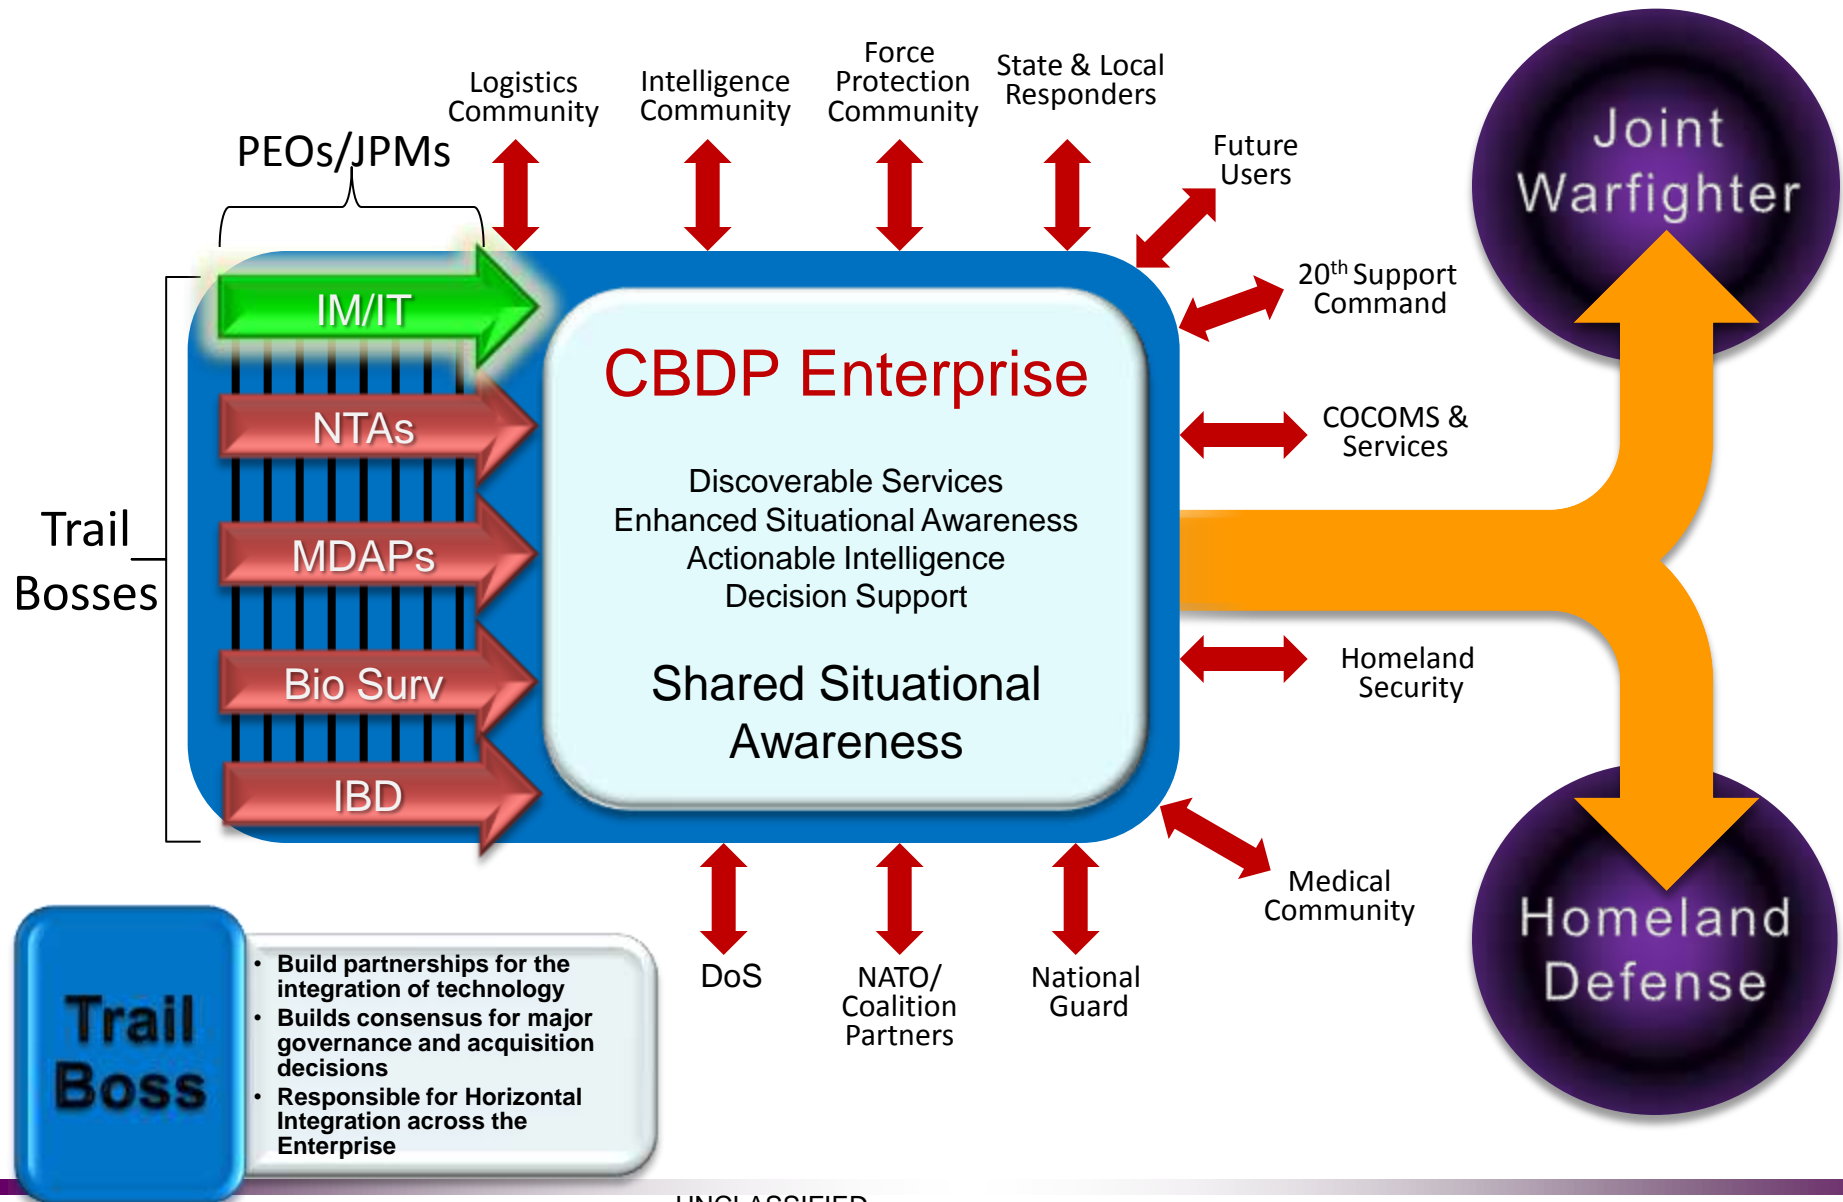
Logistics Community

Intelligence Community

Force Protection Community

State & Local Responders

PEOs/JPMs

Future Users

Joint Warfighter

IM/IT

NTAs

MDAPs

Bio Surv

IBD

Trail Bosses

CBDP Enterprise

Discoverable Services
Enhanced Situational Awareness
Actionable Intelligence
Decision Support

Shared Situational Awareness

20$^{th}$ Support Command

COCOMS & Services

Homeland Security

Medical Community

Homeland Defense

DoS

NATO/ Coalition Partners

National Guard

Trail Boss

• Build partnerships for the integration of technology
• Builds consensus for major governance and acquisition decisions
• Responsible for Horizontal Integration across the Enterprise

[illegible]